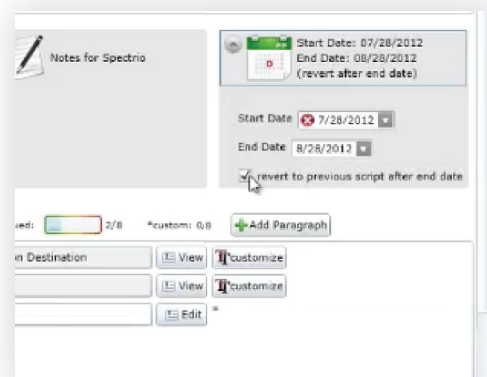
Notes for Spectrio

Start Date: 07/28/2012
End Date: 08/28/2012
(revert after end date)

Start Date 7/28/2012
End Date 8/28/2012
revert to previous script after end date

ved: 2/8 *custom: 0/8 Add Paragraph

n Destination View customize
View customize
Edit *